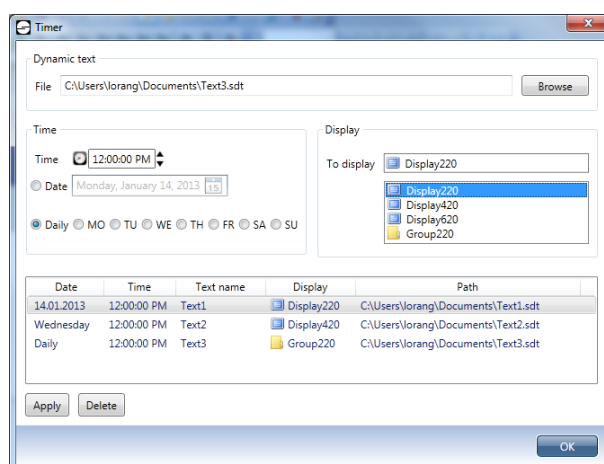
Timer

Dynamic text

File C:\Users\lorang\Documents\Text3.sdt Browse

Time

Time 12:00:00 PM

Date Monday, January 14, 2013 15

Daily MO TU WE TH FR SA SU

Display

To display Display220

Display220
Display420
Display620
Group220

| Date | Time | Text name | Display | Path |
|---|---|---|---|---|
| 14.01.2013 | 12:00:00 PM | Text1 | Display220 | C:\Users\lorang\Documents\Text1.sdt |
| Wednesday | 12:00:00 PM | Text2 | Display420 | C:\Users\lorang\Documents\Text2.sdt |
| Daily | 12:00:00 PM | Text3 | Group220 | C:\Users\lorang\Documents\Text3.sdt |

Apply Delete

OK